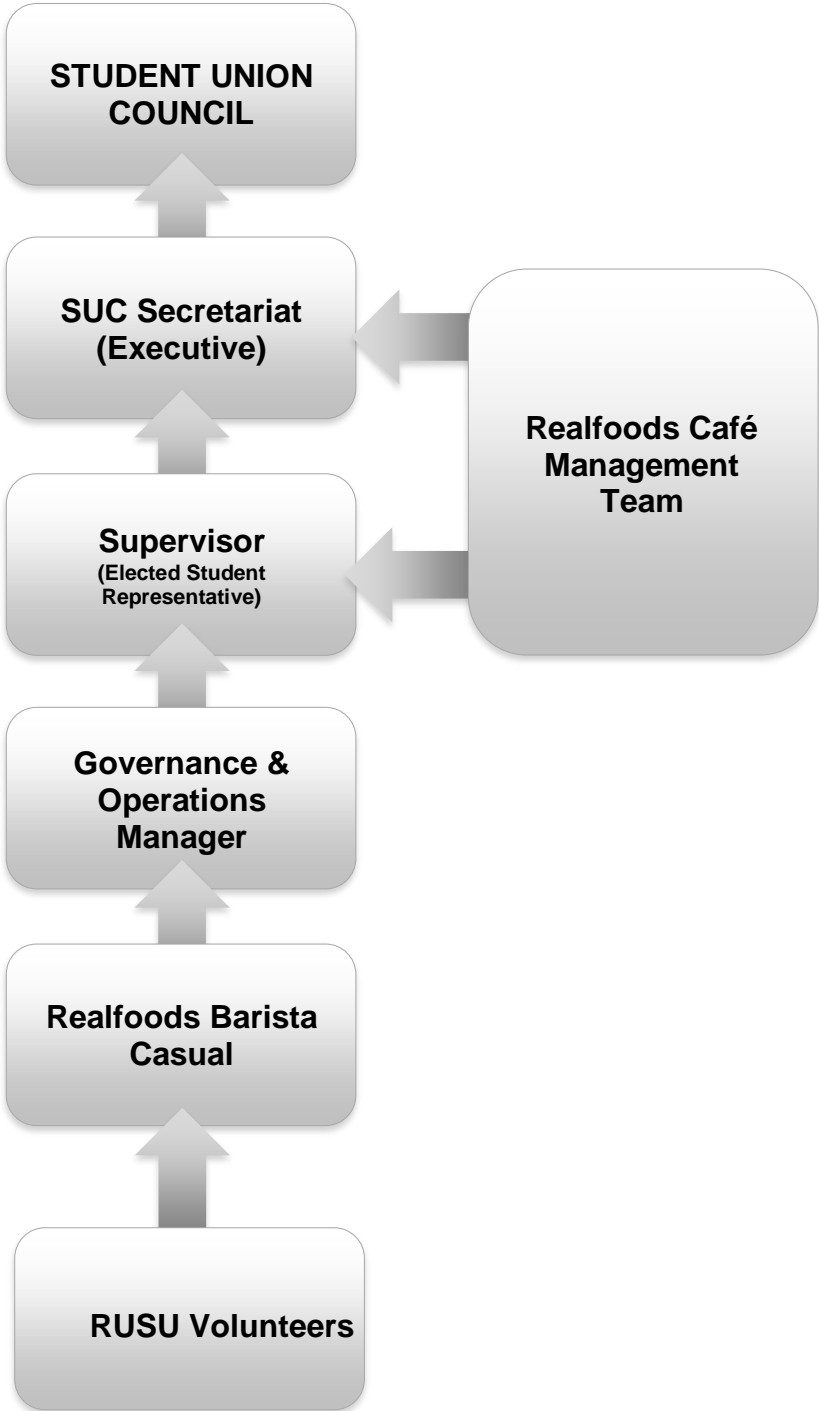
STUDENT UNION COUNCIL

SUC Secretariat (Executive)

Realfoods Café Management Team

Supervisor
(Elected Student Representative)

Governance & Operations Manager

Realfoods Barista Casual

RUSU Volunteers